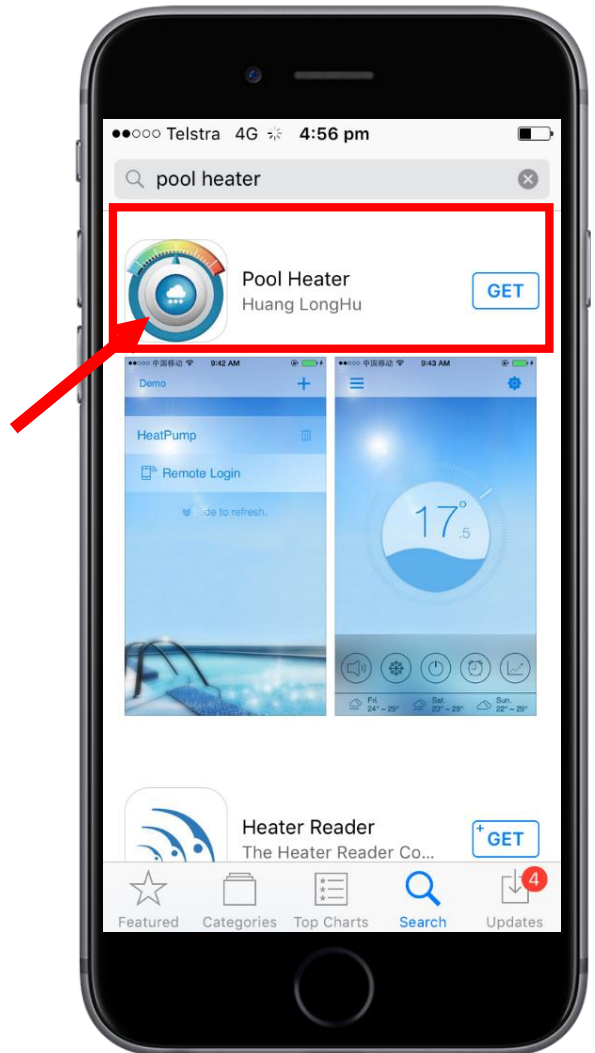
●●○○○ Telstra 4G 4:56 pm

pool heater

Pool Heater
Huang LongHu
GET

●○○○○ 中国移动 9:42 AM
Demo +
HeatPump
Remote Login
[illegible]de to refresh.

●○○○○ 中国移动 9:43 AM
17°
.5
Fri. 24° ~ 29°
Sat. 22° ~ 29°
Sun. 22° ~ 29°

Heater Reader
The Heater Reader Co...
GET

Featured
Categories
Top Charts
Search
4
Updates